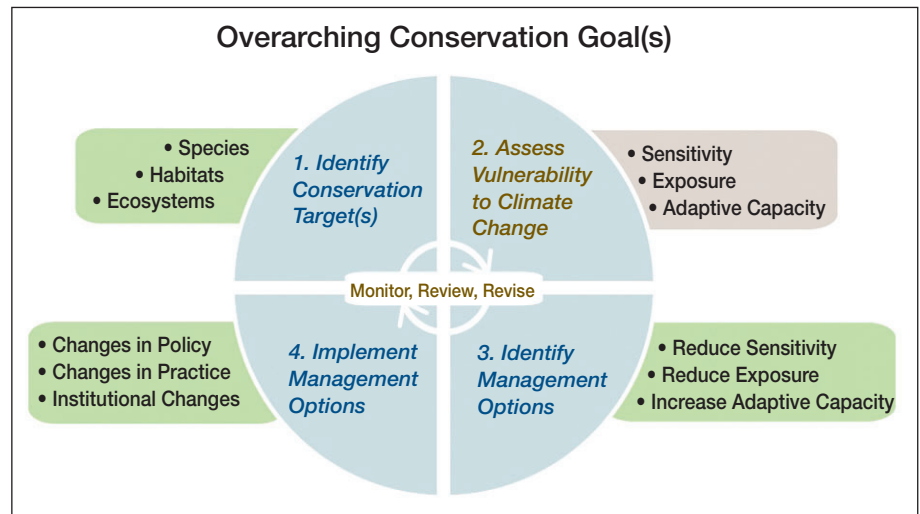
Overarching Conservation Goal(s)

• Species
• Habitats
• Ecosystems

1. Identify Conservation Target(s)

2. Assess Vulnerability to Climate Change

• Sensitivity
• Exposure
• Adaptive Capacity

Monitor, Review, Revise

• Changes in Policy
• Changes in Practice
• Institutional Changes

4. Implement Management Options

3. Identify Management Options

• Reduce Sensitivity
• Reduce Exposure
• Increase Adaptive Capacity